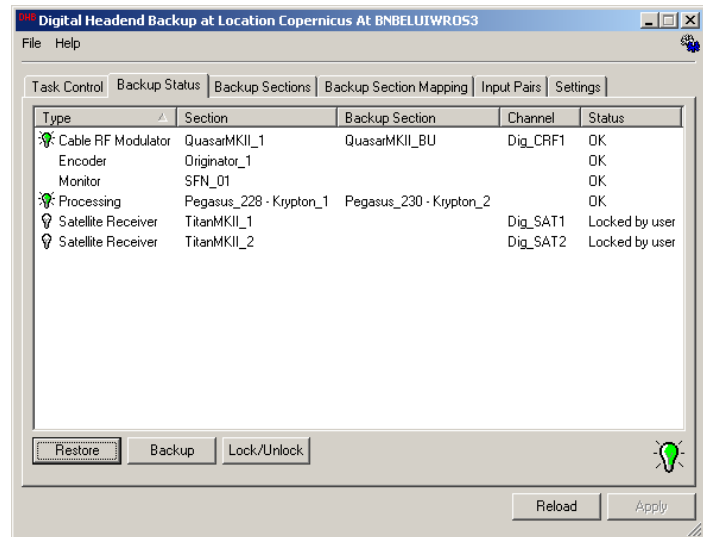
DHB Digital Headend Backup at Location Copernicus At BNBELUIWROS3

File Help

Task Control | Backup Status | Backup Sections | Backup Section Mapping | Input Pairs | Settings

| Type | Section | Backup Section | Channel | Status |
|---|---|---|---|---|
| Cable RF Modulator | QuasarMKII_1 | QuasarMKII_BU | Dig_CRF1 | OK |
| Encoder | Originator_1 | | | OK |
| Monitor | SFN_01 | | | OK |
| Processing | Pegasus_228 - Krypton_1 | Pegasus_230 - Krypton_2 | | OK |
| Satellite Receiver | TitanMKII_1 | | Dig_SAT1 | Locked by user |
| Satellite Receiver | TitanMKII_2 | | Dig_SAT2 | Locked by user |

Restore Backup Lock/Unlock

Reload Apply